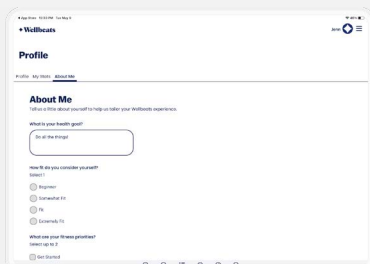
◂ App Store 10:53 PM Tue May 9

98%

Wellbeats

Jane

Profile

Profile My Stats About Me

About Me

Tell us a little about yourself to help us tailor your Wellbeats experience.

What is your health goal?

Do all the things!

How fit do you consider yourself?

Select 1

Beginner

Somewhat Fit

Fit

Extremely Fit

What are your fitness priorities?

Select up to 3

Get Started